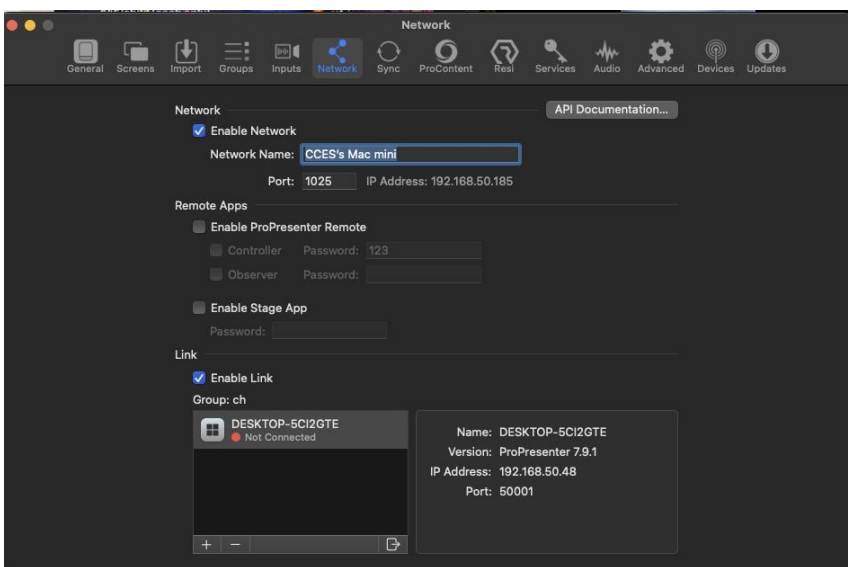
Network

General Screens Import Groups Inputs Network Sync ProContent Resi Services Audio Advanced Devices Updates

Network
API Documentation...
Enable Network
Network Name: CCES's Mac mini
Port: 1025 IP Address: 192.168.50.185

Remote Apps
Enable ProPresenter Remote
Controller Password: 123
Observer Password:

Enable Stage App
Password:

Link
Enable Link
Group: ch

DESKTOP-5CI2GTE
Not Connected

Name: DESKTOP-5CI2GTE
Version: ProPresenter 7.9.1
IP Address: 192.168.50.48
Port: 50001

+ −